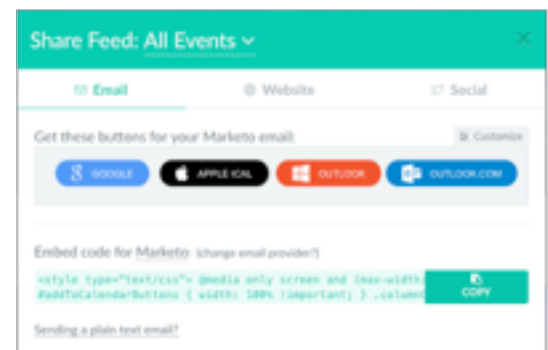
Share Feed: All Events

Email
Website
Social

Get these buttons for your Marketo email:
Customize

GOOGLE
APPLE ICAL
OUTLOOK
OUTLOOK.COM

Embed code for Marketo (change email provider?)

<style type="text/css"> @media only screen and (max-width
#addToCalendarButtons { width: 100% !important; } .column

COPY

Sending a plain text email?